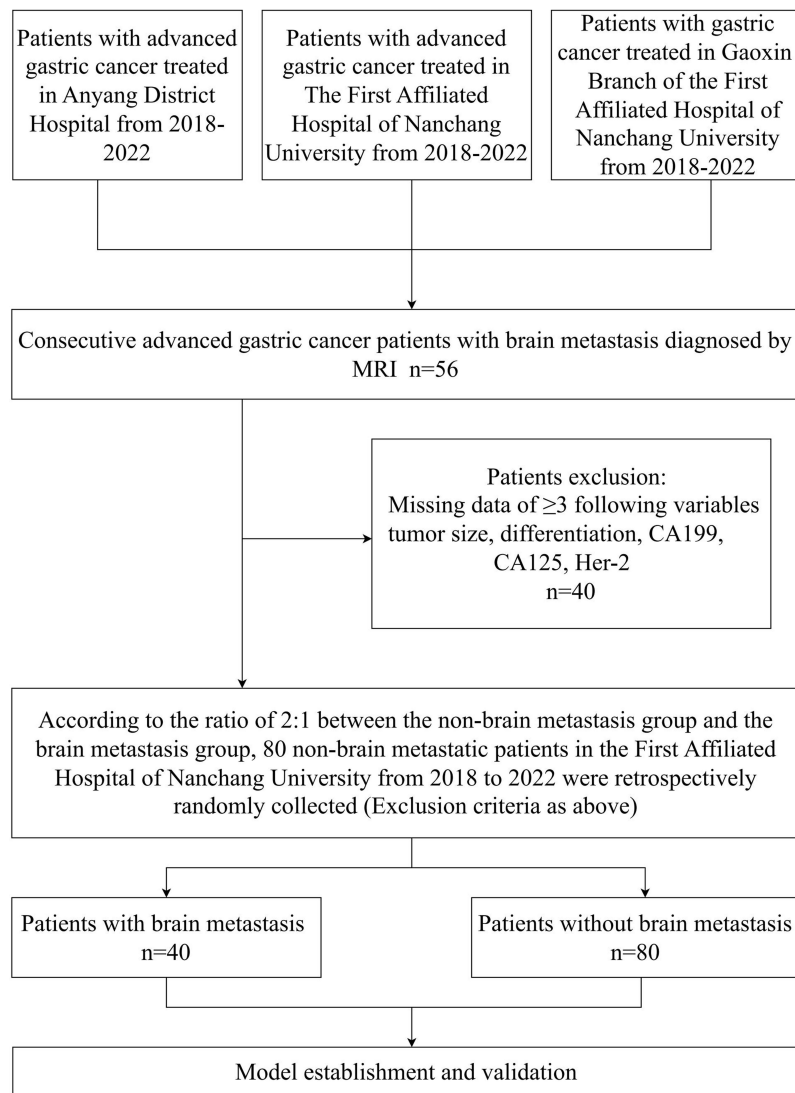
Patients with advanced gastric cancer treated in Anyang District Hospital from 2018-2022

Patients with advanced gastric cancer treated in The First Affiliated Hospital of Nanchang University from 2018-2022

Patients with gastric cancer treated in Gaoxin Branch of the First Affiliated Hospital of Nanchang University from 2018-2022

Consecutive advanced gastric cancer patients with brain metastasis diagnosed by MRI n=56

Patients exclusion:
Missing data of ≥3 following variables tumor size, differentiation, CA199, CA125, Her-2
n=40

According to the ratio of 2:1 between the non-brain metastasis group and the brain metastasis group, 80 non-brain metastatic patients in the First Affiliated Hospital of Nanchang University from 2018 to 2022 were retrospectively randomly collected (Exclusion criteria as above)

Patients with brain metastasis
n=40

Patients without brain metastasis
n=80

Model establishment and validation